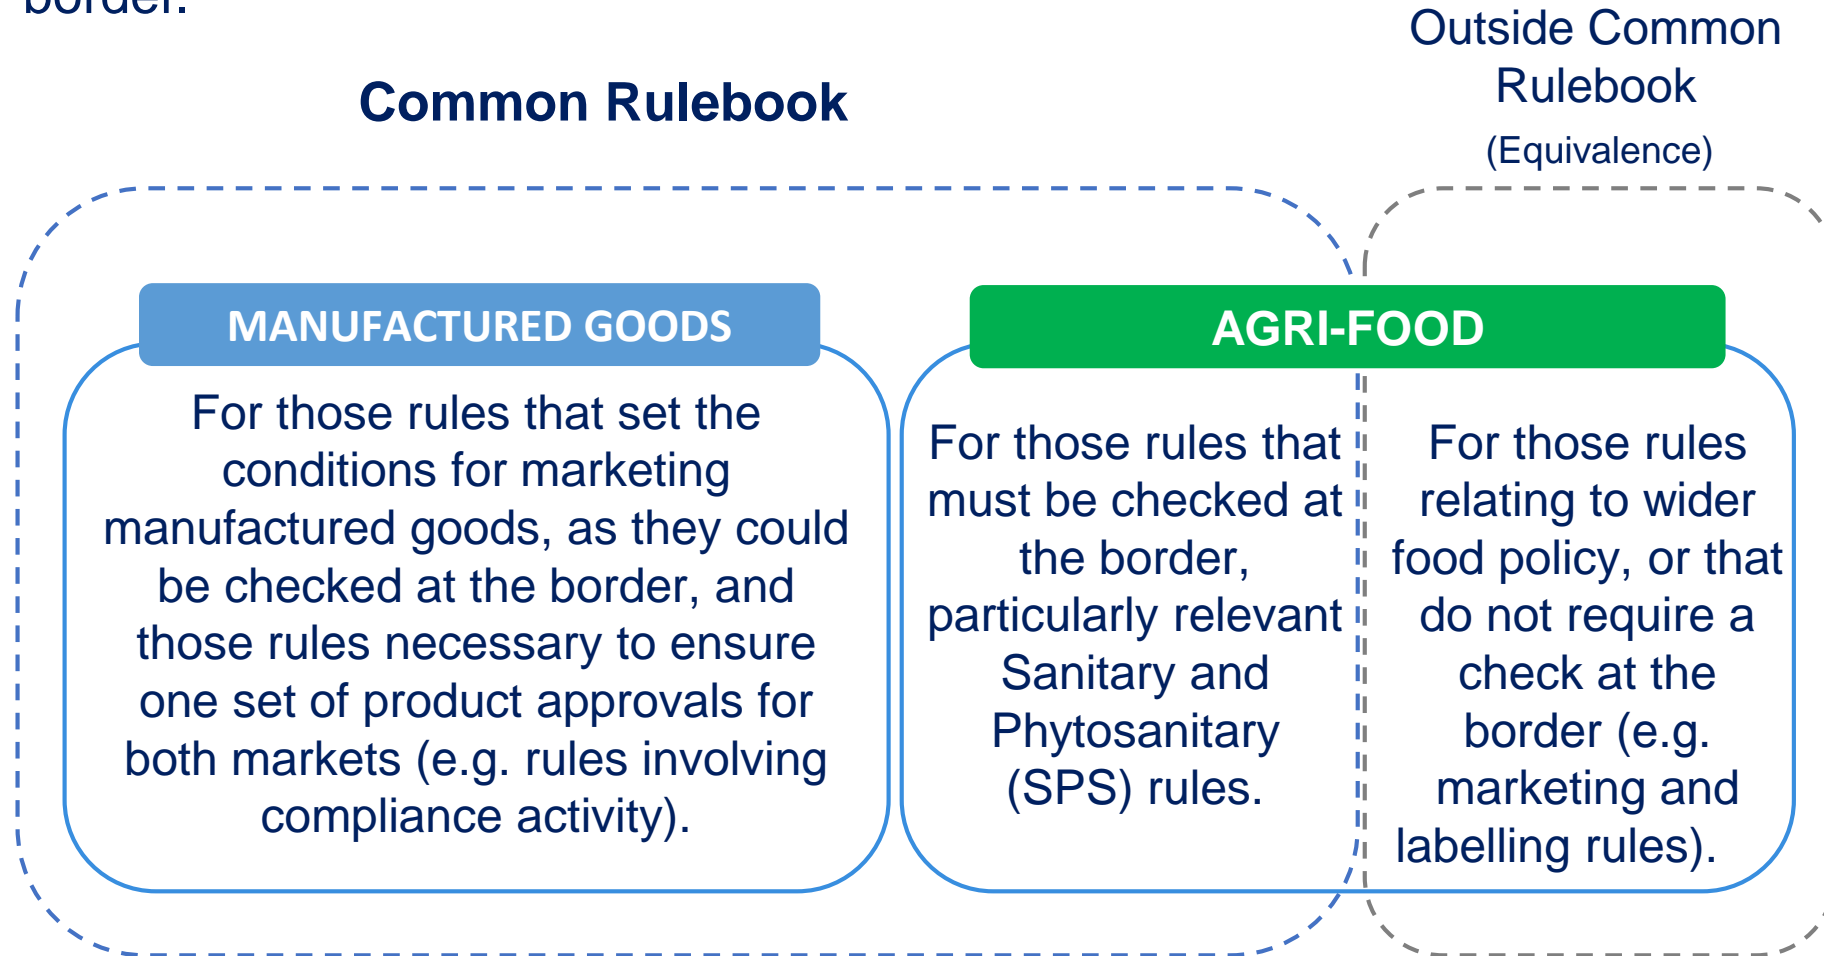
border.

Common Rulebook

Outside Common Rulebook
(Equivalence)

MANUFACTURED GOODS

For those rules that set the conditions for marketing manufactured goods, as they could be checked at the border, and those rules necessary to ensure one set of product approvals for both markets (e.g. rules involving compliance activity).

AGRI-FOOD

For those rules that must be checked at the border, particularly relevant Sanitary and Phytosanitary (SPS) rules.

For those rules relating to wider food policy, or that do not require a check at the border (e.g. marketing and labelling rules).